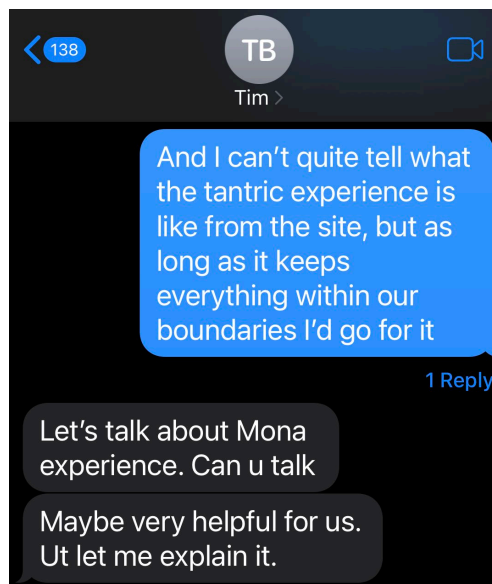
138

TB

Tim >

And I can’t quite tell what the tantric experience is like from the site, but as long as it keeps everything within our boundaries I’d go for it

1 Reply

Let’s talk about Mona experience. Can u talk

Maybe very helpful for us. Ut let me explain it.